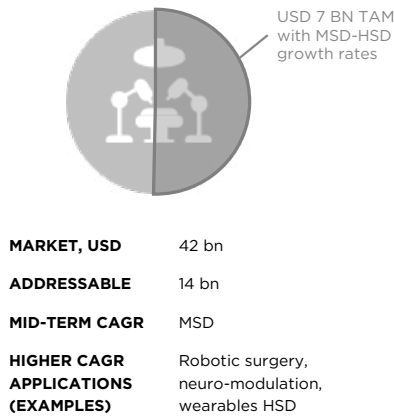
USD 7 BN TAM with MSD-HSD growth rates

| | |
|---|---|
| **MARKET, USD** | 42 bn |
| **ADDRESSABLE** | 14 bn |
| **MID-TERM CAGR** | MSD |
| **HIGHER CAGR APPLICATIONS (EXAMPLES)** | Robotic surgery, neuro-modulation, wearables HSD |